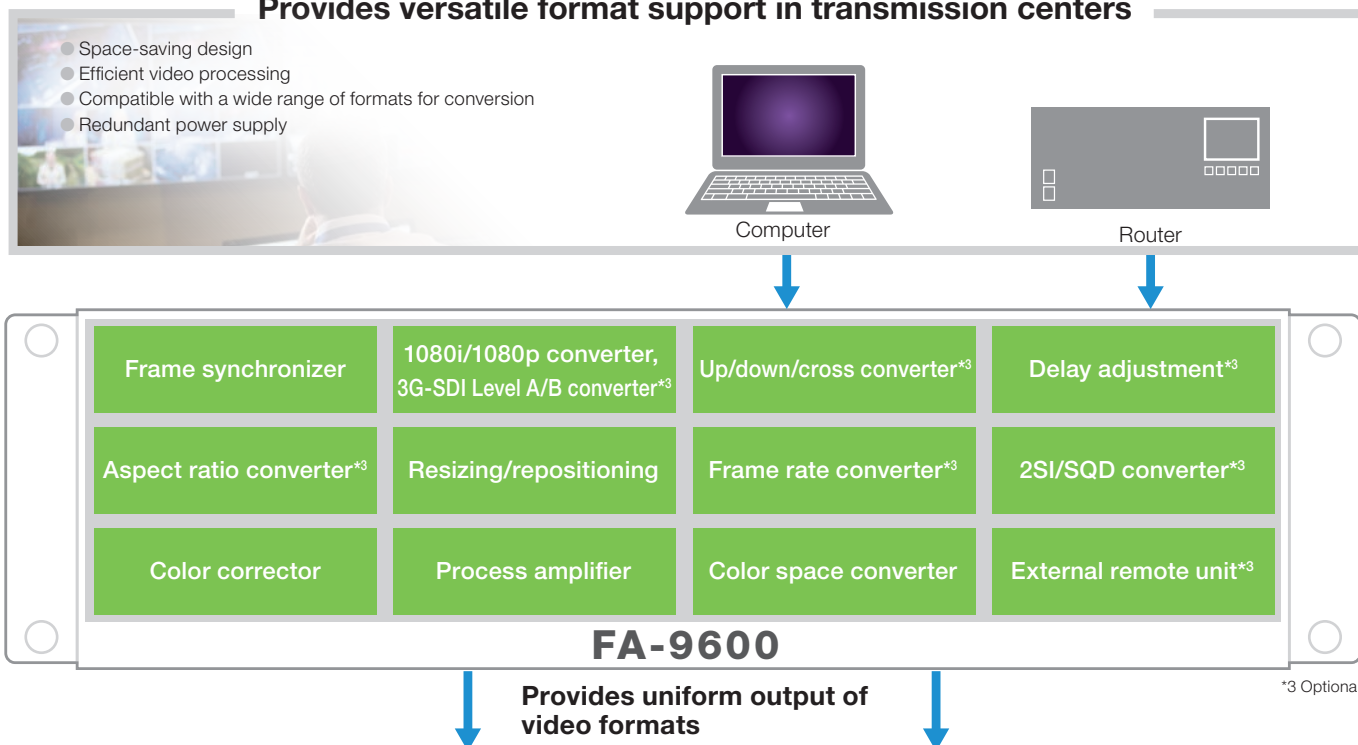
Provides versatile format support in transmission centers

Space-saving design
Efficient video processing
Compatible with a wide range of formats for conversion
Redundant power supply

Computer

Router

| Frame synchronizer | 1080i/1080p converter, 3G-SDI Level A/B converter*3 | Up/down/cross converter*3 | Delay adjustment*3 |
|---|---|---|---|
| Aspect ratio converter*3 | Resizing/repositioning | Frame rate converter*3 | 2SI/SQD converter*3 |
| Color corrector | Process amplifier | Color space converter | External remote unit*3 |

FA-9600

*3 Optiona

Provides uniform output of video formats